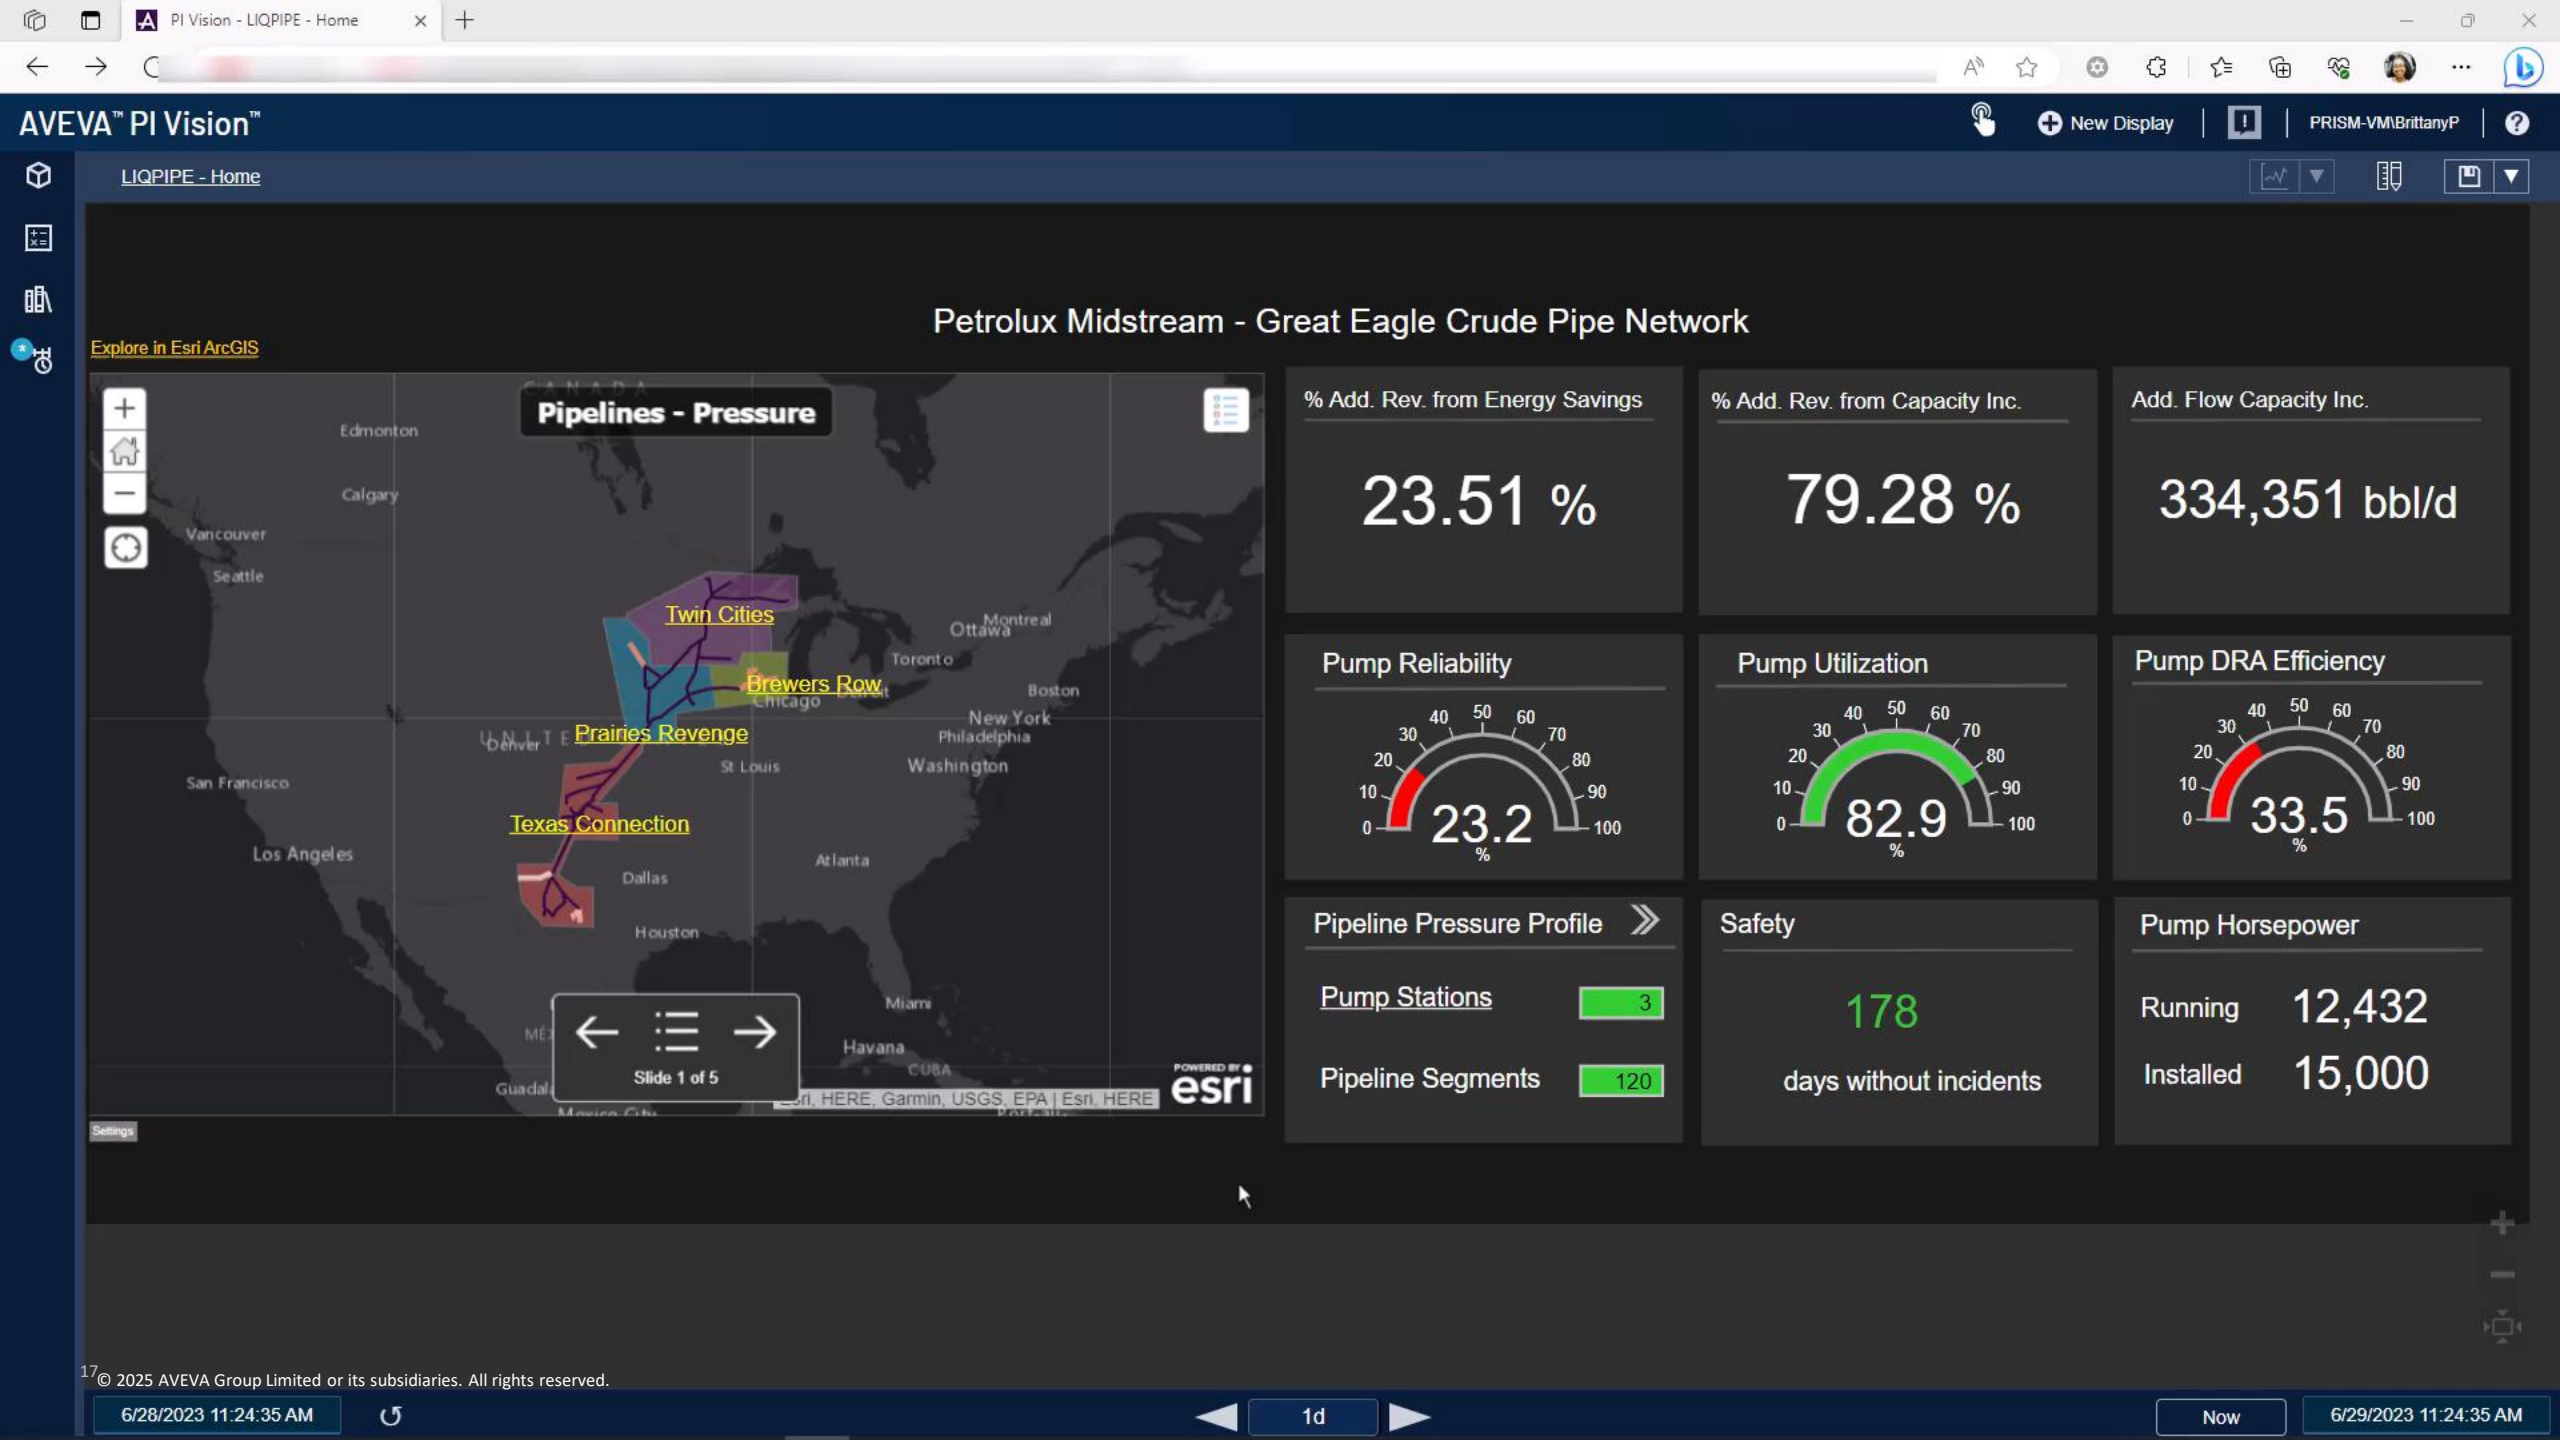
PI Vision - LIQPIPE - Home

AVEVA™ PI Vision™

New Display

PRISM-VM\BrittanyP

LIQPIPE - Home

Petrolux Midstream - Great Eagle Crude Pipe Network

Explore in Esri ArcGIS

Pipelines - Pressure

CANADA

Edmonton

Calgary

Vancouver

Seattle

Twin Cities

Ottawa Montreal

Toronto

Brewers Row

Chicago

Boston

New York

Philadelphia

Denver

Prairies Revenge

St Louis

Washington

San Francisco

Texas Connection

Los Angeles

Atlanta

Dallas

Houston

Miami

Havana

CUBA

Slide 1 of 5

Esri, HERE, Garmin, USGS, EPA | Esri, HERE

POWERED BY esri

Settings

% Add. Rev. from Energy Savings

23.51 %

% Add. Rev. from Capacity Inc.

79.28 %

Add. Flow Capacity Inc.

334,351 bbl/d

Pump Reliability

0 10 20 30 40 50 60 70 80 90 100

23.2

%

Pump Utilization

0 10 20 30 40 50 60 70 80 90 100

82.9

%

Pump DRA Efficiency

0 10 20 30 40 50 60 70 80 90 100

33.5

%

Pipeline Pressure Profile

Pump Stations 3

Pipeline Segments 120

Safety

178

days without incidents

Pump Horsepower

Running 12,432

Installed 15,000

© 2025 AVEVA Group Limited or its subsidiaries. All rights reserved.

6/28/2023 11:24:35 AM

1d

Now

6/29/2023 11:24:35 AM